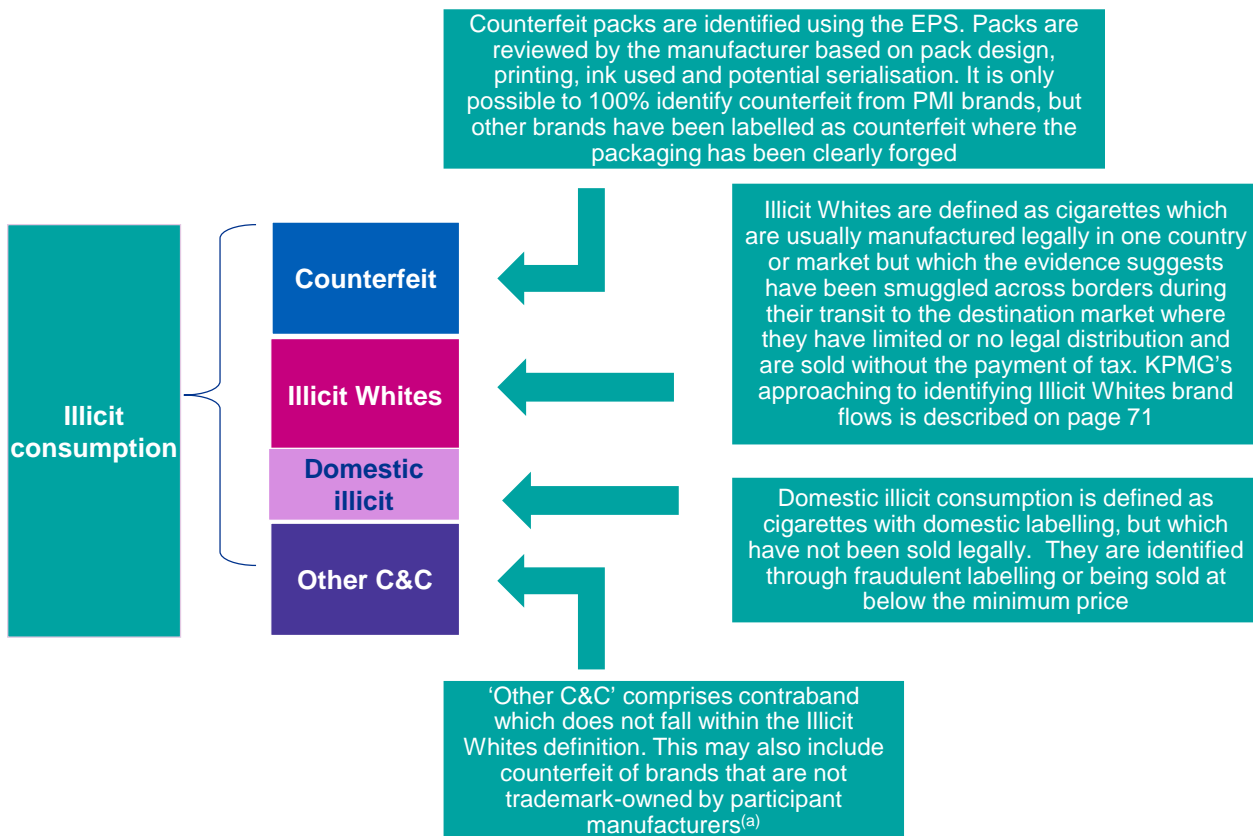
Counterfeit packs are identified using the EPS. Packs are reviewed by the manufacturer based on pack design, printing, ink used and potential serialisation. It is only possible to 100% identify counterfeit from PMI brands, but other brands have been labelled as counterfeit where the packaging has been clearly forged

Illicit consumption

Counterfeit

Illicit Whites

Domestic illicit

Other C&C

Illicit Whites are defined as cigarettes which are usually manufactured legally in one country or market but which the evidence suggests have been smuggled across borders during their transit to the destination market where they have limited or no legal distribution and are sold without the payment of tax. KPMG's approaching to identifying Illicit Whites brand flows is described on page 71

Domestic illicit consumption is defined as cigarettes with domestic labelling, but which have not been sold legally. They are identified through fraudulent labelling or being sold at below the minimum price

'Other C&C' comprises contraband which does not fall within the Illicit Whites definition. This may also include counterfeit of brands that are not trademark-owned by participant manufacturers$^{(a)}$